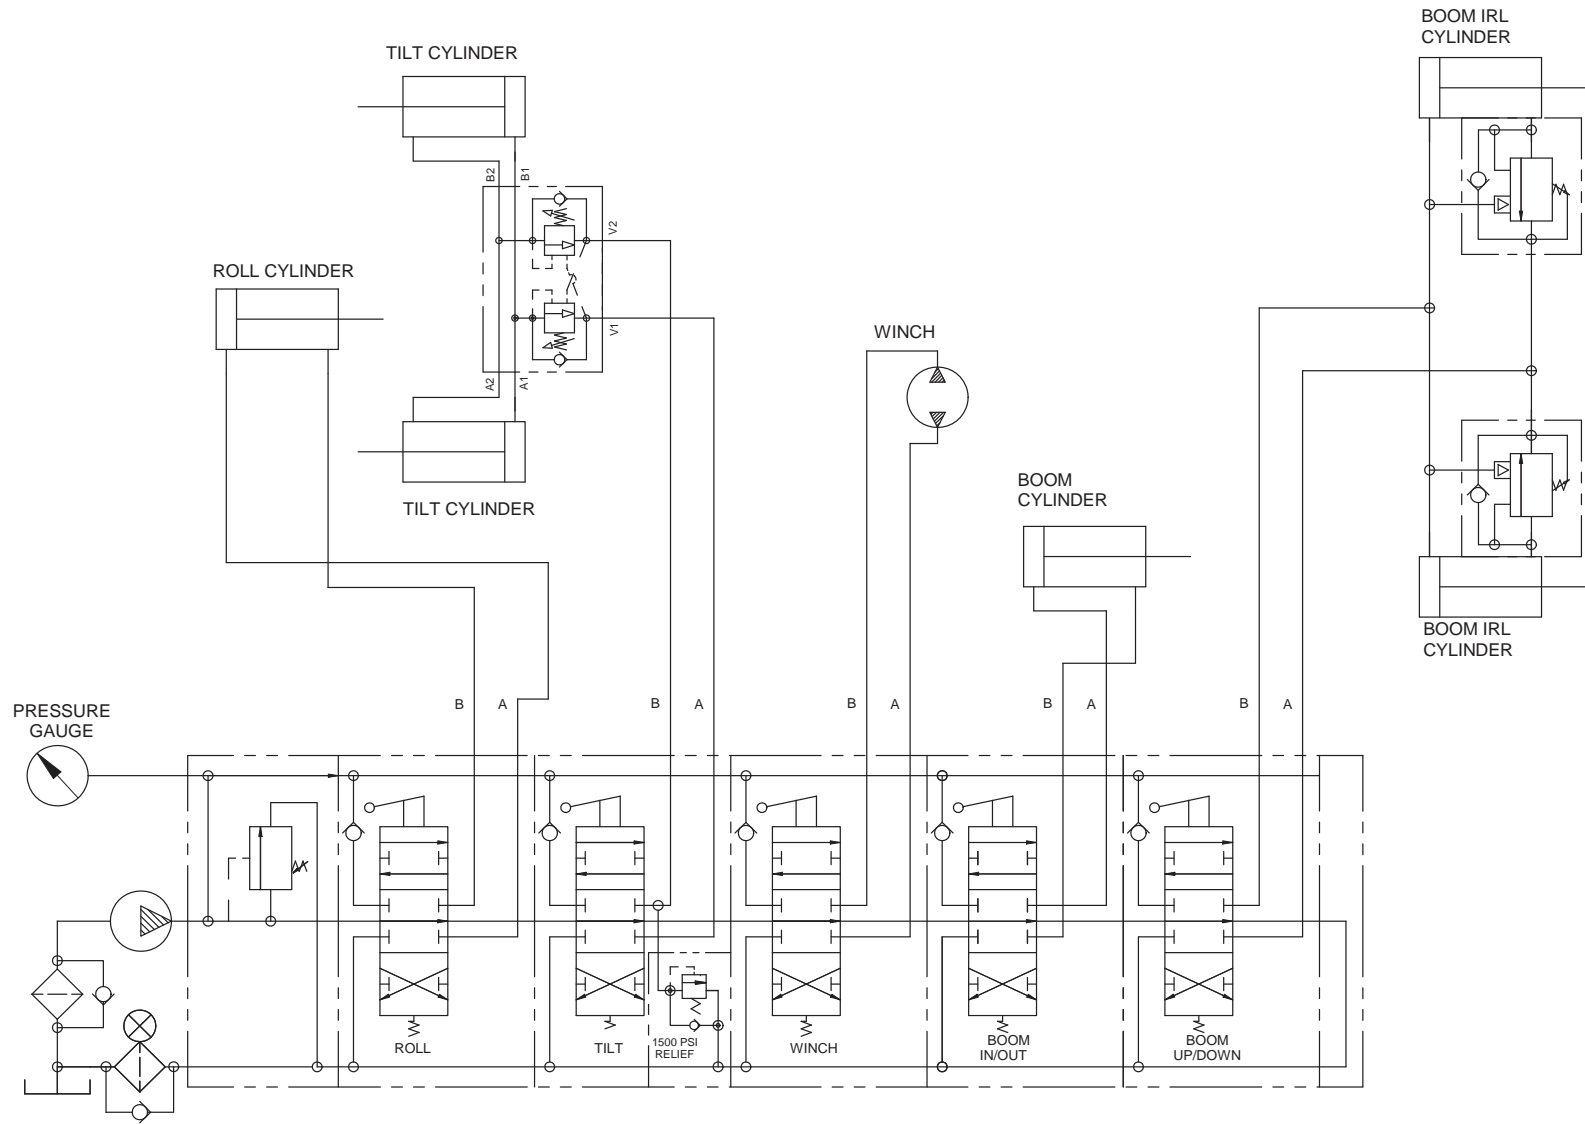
BOOM IRL CYLINDER

TILT CYLINDER

B2 B1

V2

ROLL CYLINDER

V1

A2 A1

WINCH

TILT CYLINDER

BOOM CYLINDER

BOOM IRL CYLINDER

PRESSURE GAUGE

B A

B A

B A

B A

B A

ROLL

TILT

1500 PSI RELIEF

WINCH

BOOM IN/OUT

BOOM UP/DOWN